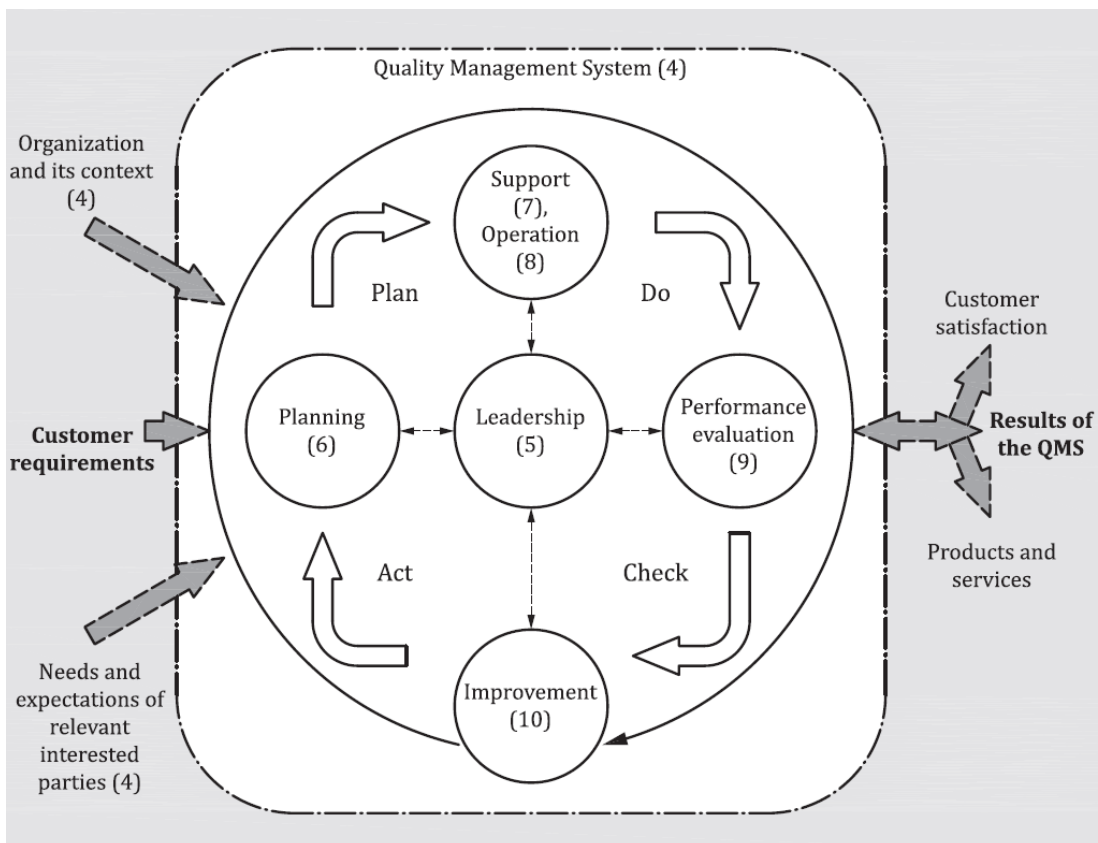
Quality Management System (4)

Organization and its context (4)

Customer requirements

Needs and expectations of relevant interested parties (4)

Support (7), Operation (8)

Plan

Do

Planning (6)

Leadership (5)

Performance evaluation (9)

Act

Check

Improvement (10)

Customer satisfaction

Results of the QMS

Products and services